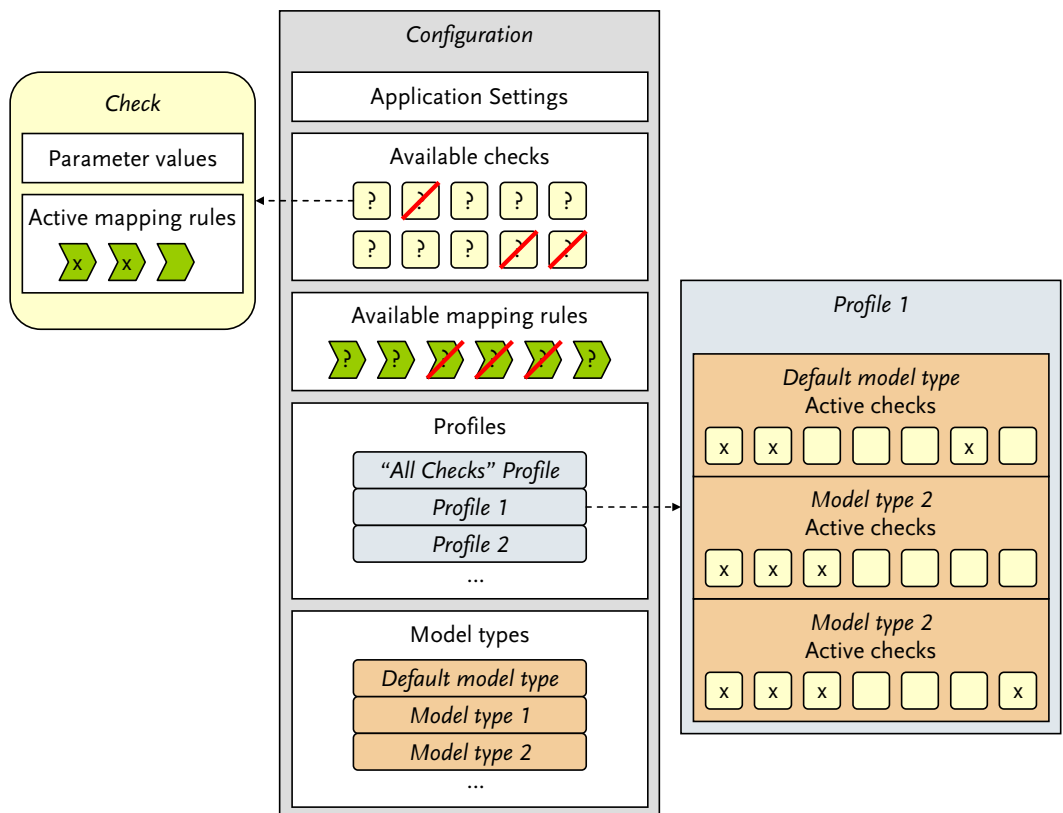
Check

Parameter values

Active mapping rules

x x

Configuration

Application Settings

Available checks

? ? ? ? ?
? ? ? ? ?

Available mapping rules

? ? ? ? ? ?

Profiles

"All Checks" Profile

Profile 1

Profile 2

...

Model types

Default model type

Model type 1

Model type 2

...

Profile 1

Default model type
Active checks

x x x

Model type 2
Active checks

x x x

Model type 2
Active checks

x x x x